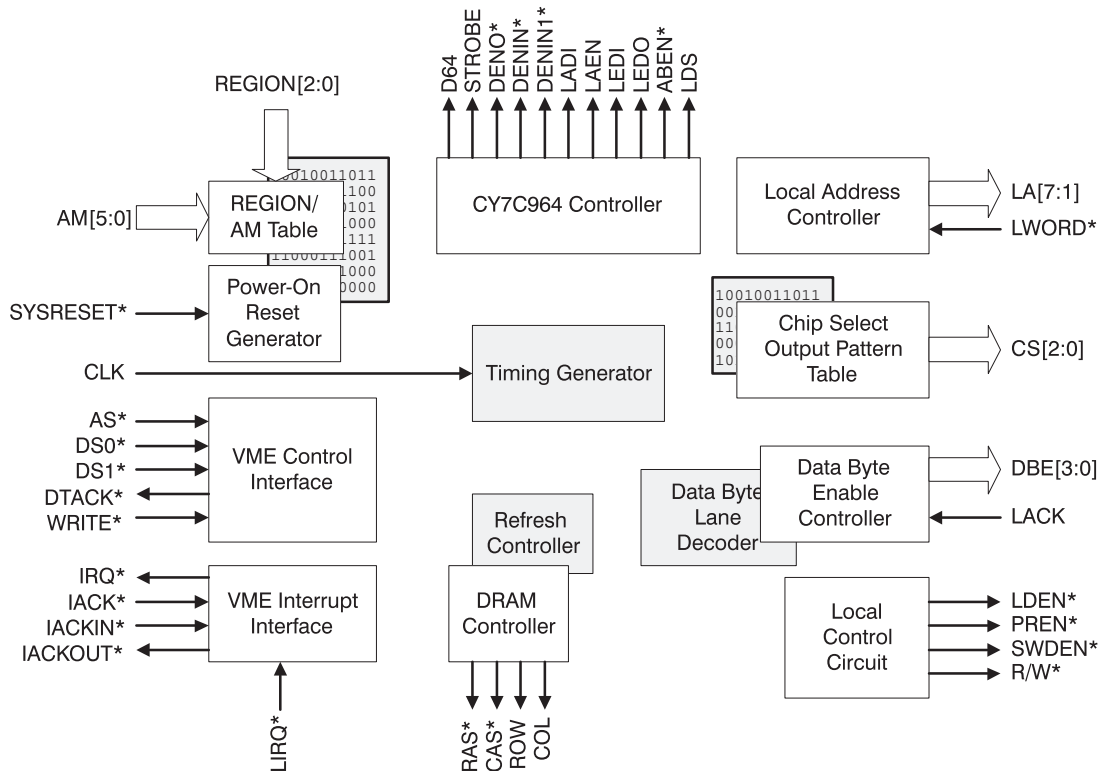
REGION[2:0]

D64
STROBE
DENO*
DENIN*
DENIN1*
LADI
LAEN
LEDI
LEDO
ABEN*
LDS

AM[5:0]

10010011011
100
101
000
111
11000111001
1000
0000

REGION/
AM Table

CY7C964 Controller

Local Address
Controller

LA[7:1]
LWORD*

SYSRESET*

Power-On
Reset
Generator

10010011011
00
11
00
10

Chip Select
Output Pattern
Table

CS[2:0]

CLK

Timing Generator

AS*
DS0*
DS1*
DTACK*
WRITE*

VME Control
Interface

Data Byte
Lane
Decoder

Data Byte
Enable
Controller

DBE[3:0]

LACK

Refresh
Controller

IRQ*
IACK*
IACKIN*
IACKOUT*

VME Interrupt
Interface

DRAM
Controller

Local
Control
Circuit

LDEN*
PREN*
SWDEN*
R/W*

LIRQ*

RAS*
CAS*
ROW
COL